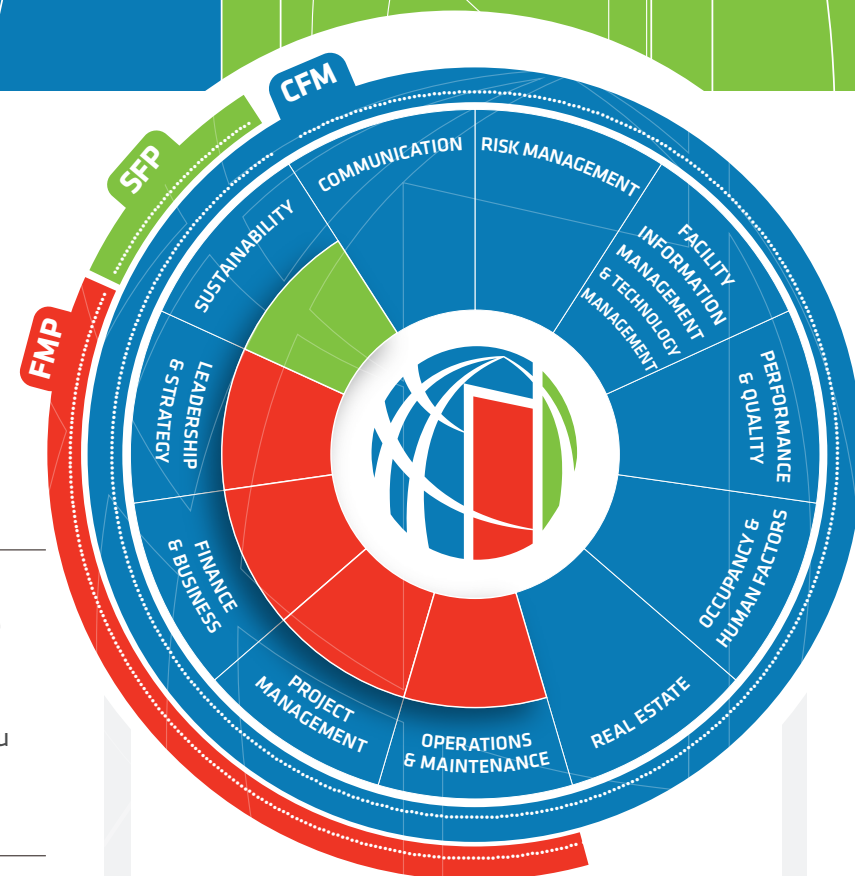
CFM
SFP
FMP
COMMUNICATION
RISK MANAGEMENT
FACILITY INFORMATION MANAGEMENT & TECHNOLOGY MANAGEMENT
PERFORMANCE & QUALITY
OCCUPANCY & HUMAN FACTORS
REAL ESTATE
OPERATIONS & MAINTENANCE
PROJECT MANAGEMENT
FINANCE & BUSINESS
LEADERSHIP & STRATEGY
SUSTAINABILITY
u